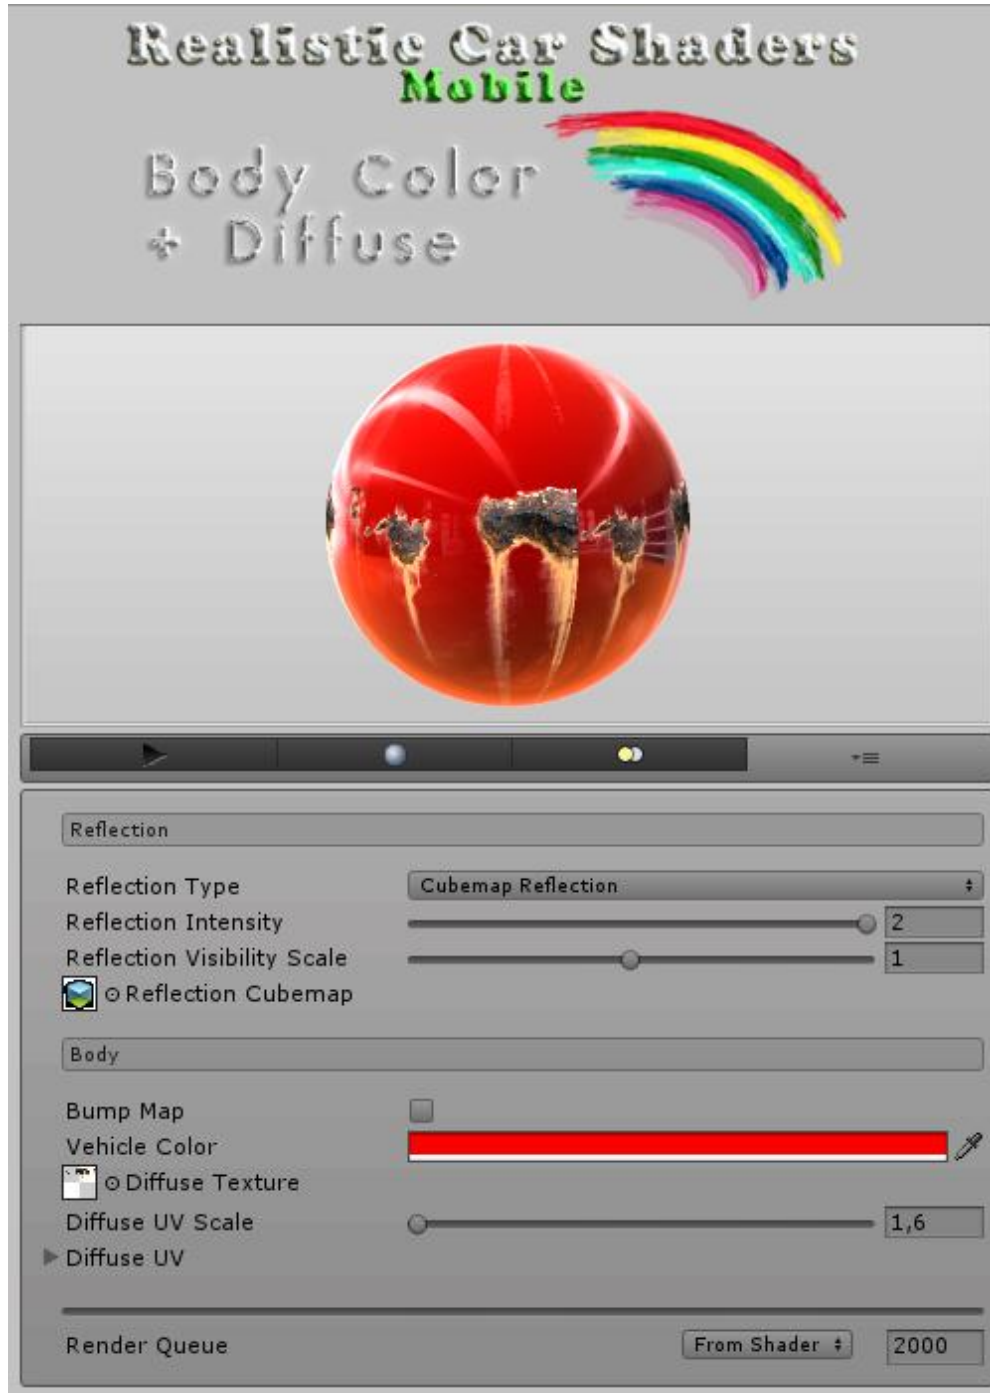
Realistic Car Shaders
Mobile

Body Color
+ Diffuse

Reflection

Reflection Type | Cubemap Reflection
Reflection Intensity | 2
Reflection Visibility Scale | 1
Reflection Cubemap

Body

Bump Map
Vehicle Color
Diffuse Texture
Diffuse UV Scale | 1,6
Diffuse UV

Render Queue | From Shader | 2000